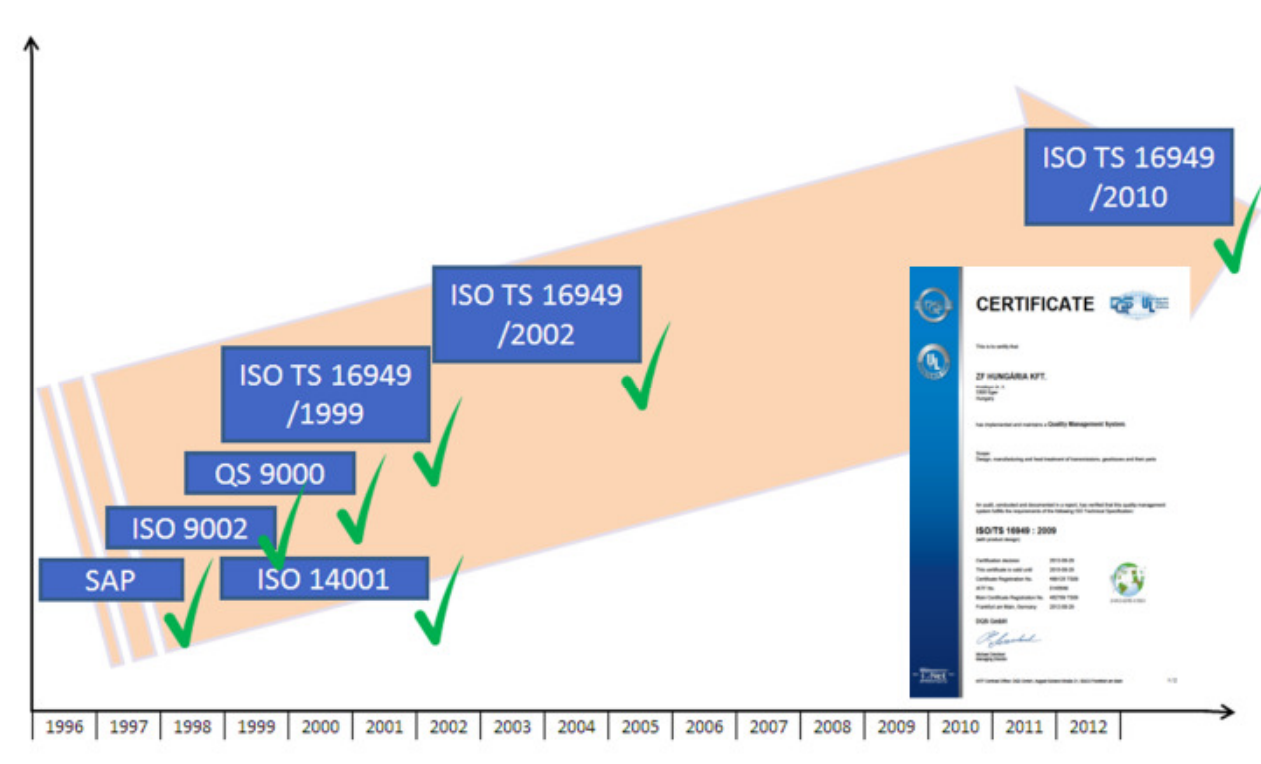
ISO TS 16949 /2010

ISO TS 16949 /2002

ISO TS 16949 /1999

QS 9000

ISO 9002

SAP

ISO 14001

CERTIFICATE

This is to certify that

ZF HUNGÁRIA KFT.

has implemented and maintains a Quality Management System.

Scope:
Design, manufacturing and heat treatment of transmissions, gearboxes and their parts

An audit, conducted and documented in a report, has verified that this quality management system fulfills the requirements of the following ISO Technical Specification:

ISO/TS 16949 : 2009

(with product design)

DQS GmbH

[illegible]

| 1996 | 1997 | 1998 | 1999 | 2000 | 2001 | 2002 | 2003 | 2004 | 2005 | 2006 | 2007 | 2008 | 2009 | 2010 | 2011 | 2012 |
|---|---|---|---|---|---|---|---|---|---|---|---|---|---|---|---|---|